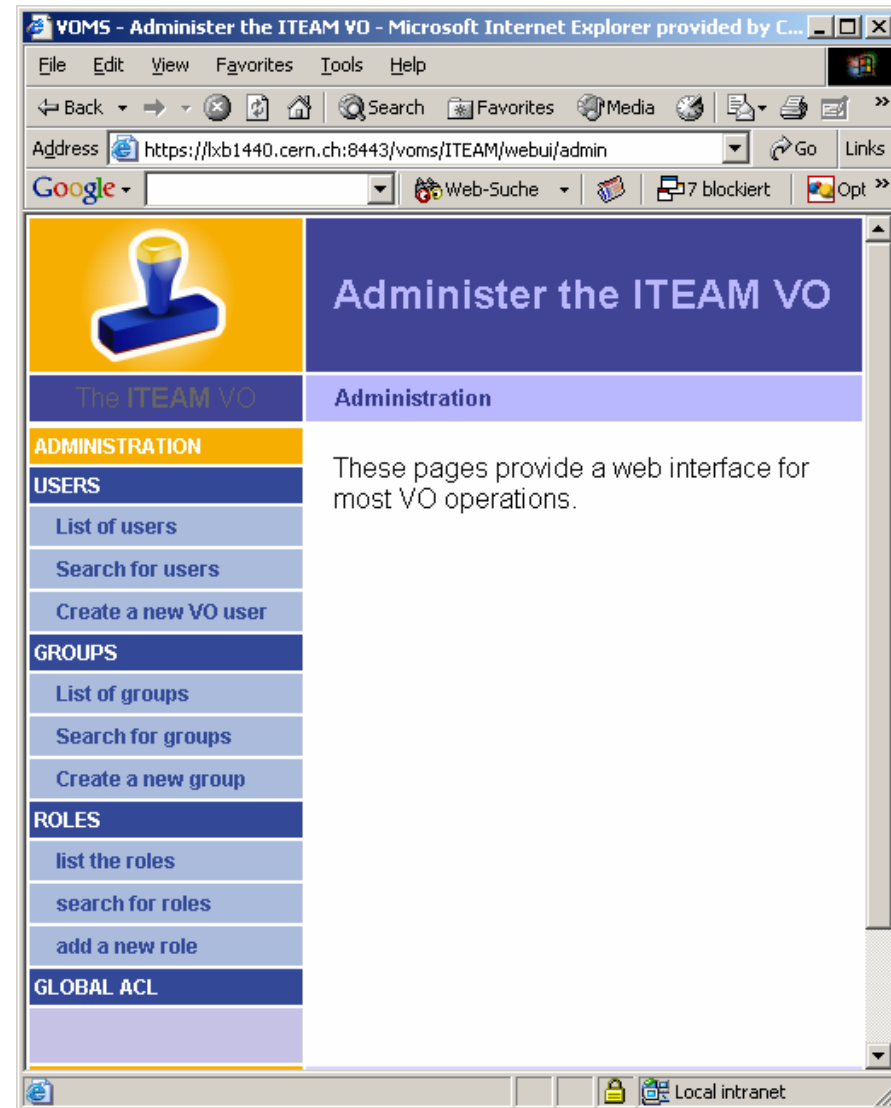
VOMS - Administer the ITEAM VO - Microsoft Internet Explorer provided by C...

File Edit View Favorites Tools Help

Back Search Favorites Media

Address https://lxb1440.cern.ch:8443/voms/ITEAM/webui/admin Go Links

Google Web-Suche 7 blockiert Opt

Administer the ITEAM VO

The ITEAM VO

Administration

These pages provide a web interface for most VO operations.

ADMINISTRATION

USERS

List of users

Search for users

Create a new VO user

GROUPS

List of groups

Search for groups

Create a new group

ROLES

list the roles

search for roles

add a new role

GLOBAL ACL

Local intranet